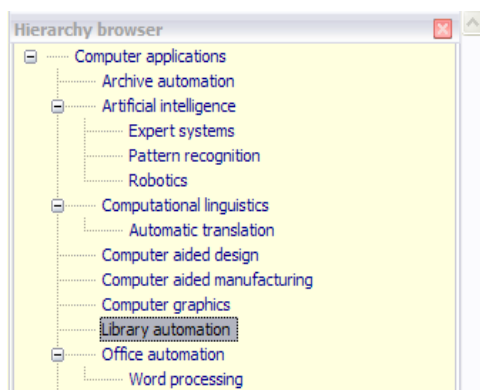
Hierarchy browser

Computer applications
Archive automation
Artificial intelligence
Expert systems
Pattern recognition
Robotics
Computational linguistics
Automatic translation
Computer aided design
Computer aided manufacturing
Computer graphics
Library automation
Office automation
Word processing